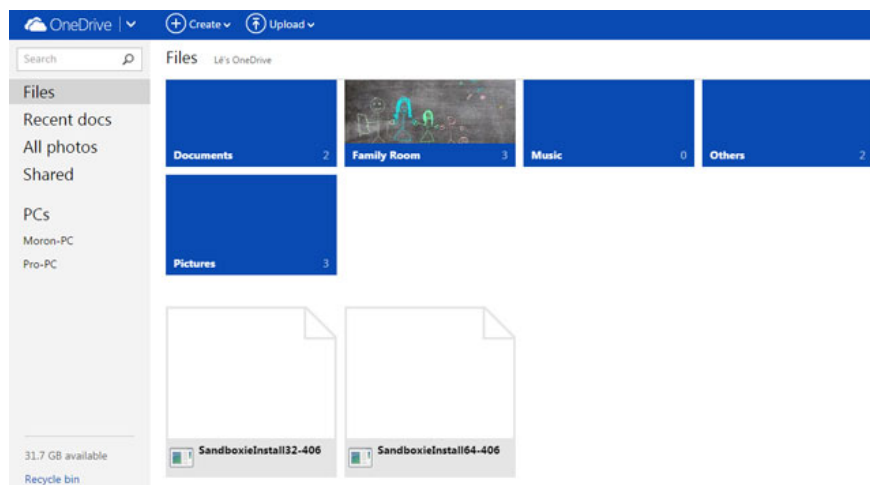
OneDrive | Create Upload

Search

Files
Recent docs
All photos
Shared

PCs
Moron-PC
Pro-PC

31.7 GB available
Recycle bin

Files Lê's OneDrive

Documents 2
Family Room 3
Music 0
Others 2
Pictures 3

SandboxieInstall32-406
SandboxieInstall64-406